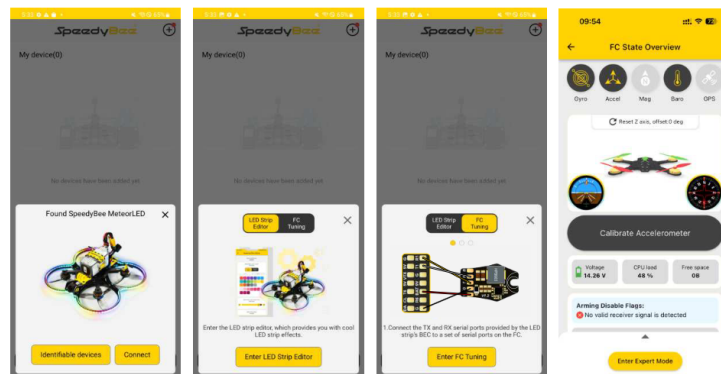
5:32

SpeedyBee

My device(0)

No devices have been added yet

Found SpeedyBee MeteorLED

Identifiable devices

Connect

5:32

SpeedyBee

My device(0)

No devices have been added yet

LED Strip Editor

FC Tuning

Enter the LED strip editor, which provides you with cool LED strip effects.

Enter LED Strip Editor

5:32

SpeedyBee

My device(0)

No devices have been added yet

LED Strip Editor

FC Tuning

1.Connect the TX and RX serial ports provided by the LED strip's BEC to a set of serial ports on the FC.

Enter FC Tuning

09:54

FC State Overview

Gyro

Accel

Mag

Baro

GPS

Reset 2 axis, offset:0 deg

Calibrate Accelerometer

Voltage 14.26 V

CPU load 48 %

Free space 0B

Arming Disable Flags:

No valid receiver signal is detected

Enter Expert Mode